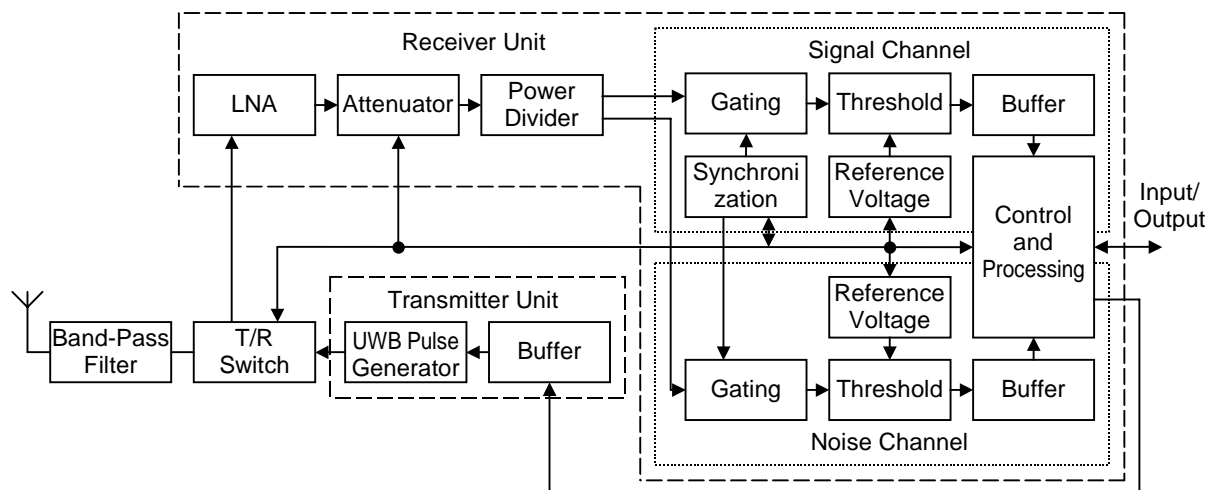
Receiver Unit

Signal Channel

LNA

Attenuator

Power Divider

Gating

Threshold

Buffer

Synchronization

Reference Voltage

Control and Processing

Input/ Output

Transmitter Unit

Reference Voltage

Band-Pass Filter

T/R Switch

UWB Pulse Generator

Buffer

Gating

Threshold

Buffer

Noise Channel